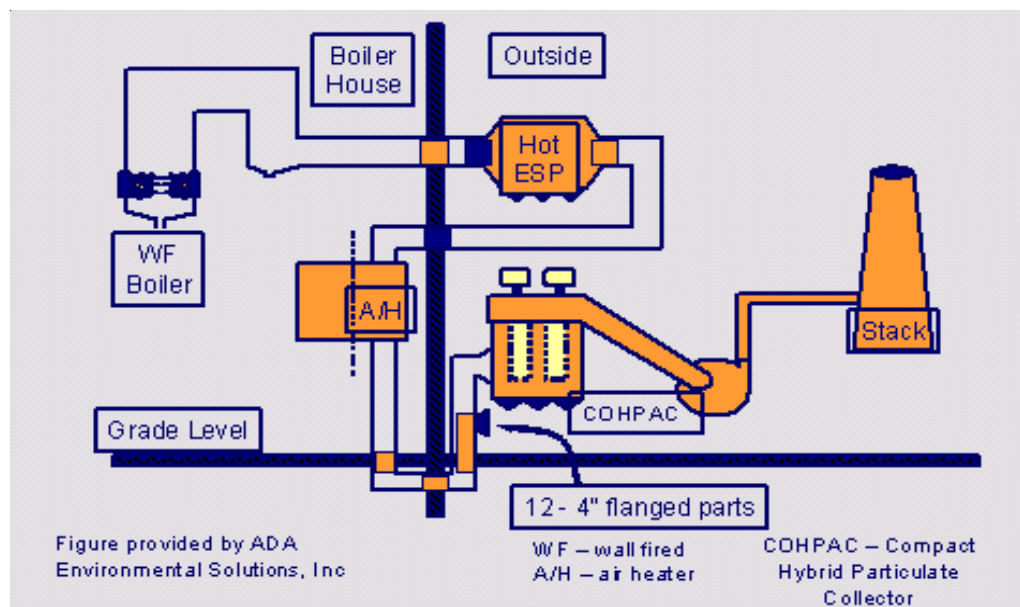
Boiler House

Outside

Hot ESP

WF Boiler

A/H

Stack

COHPAC

Grade Level

12- 4" flanged parts

Figure provided by ADA Environmental Solutions, Inc

WF – wall fired
A/H – air heater

COHPAC – Compact Hybrid Particulate Collector